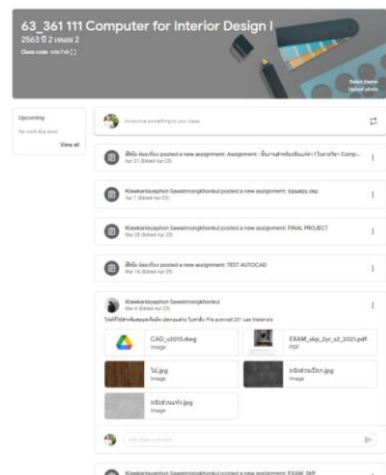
63_361 111 Computer for Interior Design I

2563 ปี 2 เทอม 2

Class code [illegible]

Select theme

Upload photo

Upcoming

No work due soon

View all

Announce something to your class

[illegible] posted a new assignment: Assignment : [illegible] Comp...

Apr 21 (Edited Apr 23)

Klawkarkayaphon Sawatmongkhonkul posted a new assignment: รูปแบบ skp

Apr 7 (Edited Apr 23)

Klawkarkayaphon Sawatmongkhonkul posted a new assignment: FINAL PROJECT

Mar 28 (Edited Apr 23)

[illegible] posted a new assignment: TEST AUTOCAD

Mar 16 (Edited Apr 23)

Klawkarkayaphon Sawatmongkhonkul

Mar 8 (Edited Apr 23)

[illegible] File autocad 201 see Materials

CAD_v2013.dwg

Image

EXAM_skp_2yr_s2_2021.pdf

PDF

ไม้.jpg

Image

กริดหินเป็ก.jpg

Image

กริดหินหน้า.jpg

Image

Add class comment...

Klawkarkayaphon Sawatmongkhonkul posted a new assignment: EXAM_SKP